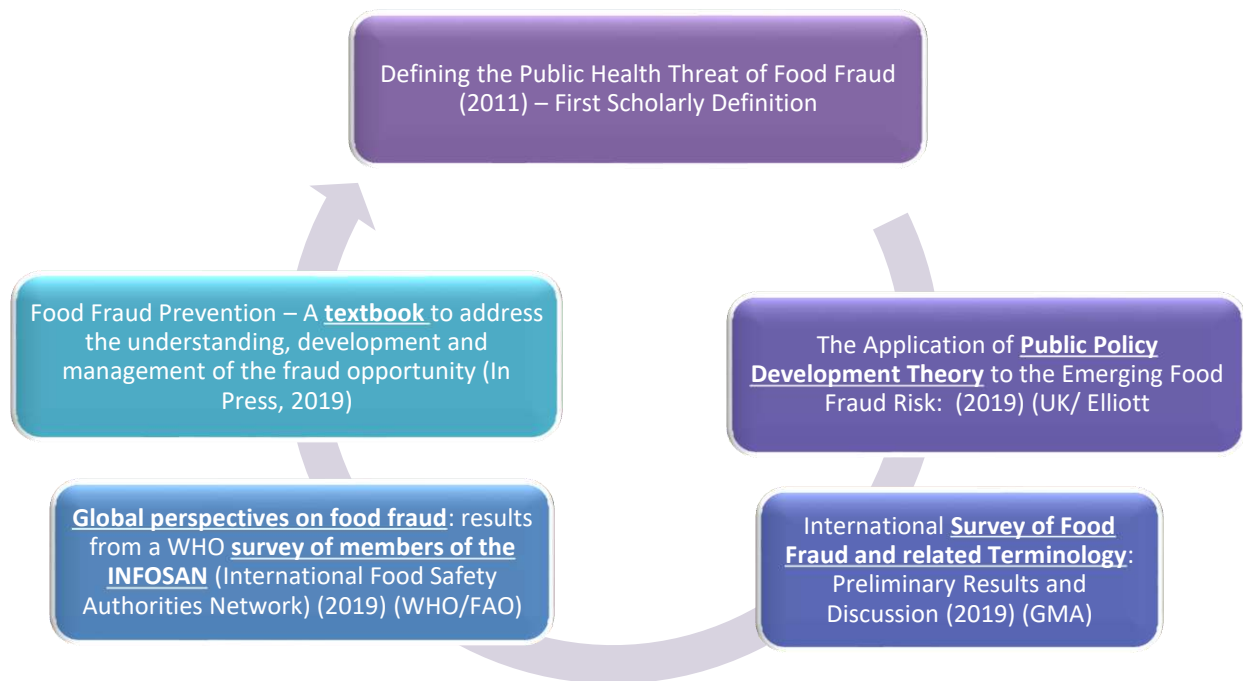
Defining the Public Health Threat of Food Fraud (2011) – First Scholarly Definition

The Application of **Public Policy Development Theory** to the Emerging Food Fraud Risk: (2019) (UK/ Elliott

International **Survey of Food Fraud and related Terminology**: Preliminary Results and Discussion (2019) (GMA)

**Global perspectives on food fraud**: results from a WHO **survey of members of the INFOSAN** (International Food Safety Authorities Network) (2019) (WHO/FAO)

Food Fraud Prevention – A **textbook** to address the understanding, development and management of the fraud opportunity (In Press, 2019)